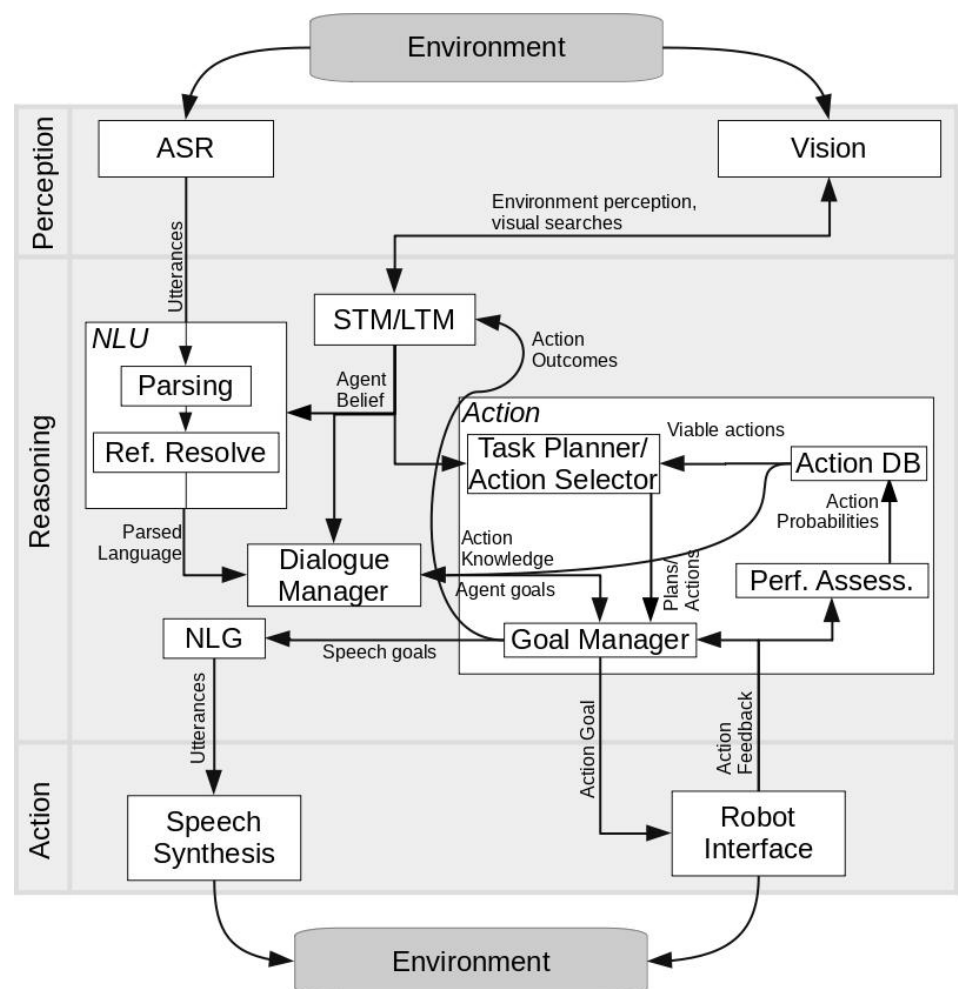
Environment

Perception

ASR

Vision

Environment perception, visual searches

Utterances

Reasoning

STM/LTM

Action Outcomes

NLU

Parsing

Ref. Resolve

Agent Belief

Action

Viable actions

Task Planner/ Action Selector

Action DB

Action Probabilities

Action Knowledge

Parsed Language

Dialogue Manager

Agent goals

Plans/ Actions

Perf. Assess.

NLG

Speech goals

Goal Manager

Utterances

Action Goal

Action Feedback

Action

Speech Synthesis

Robot Interface

Environment